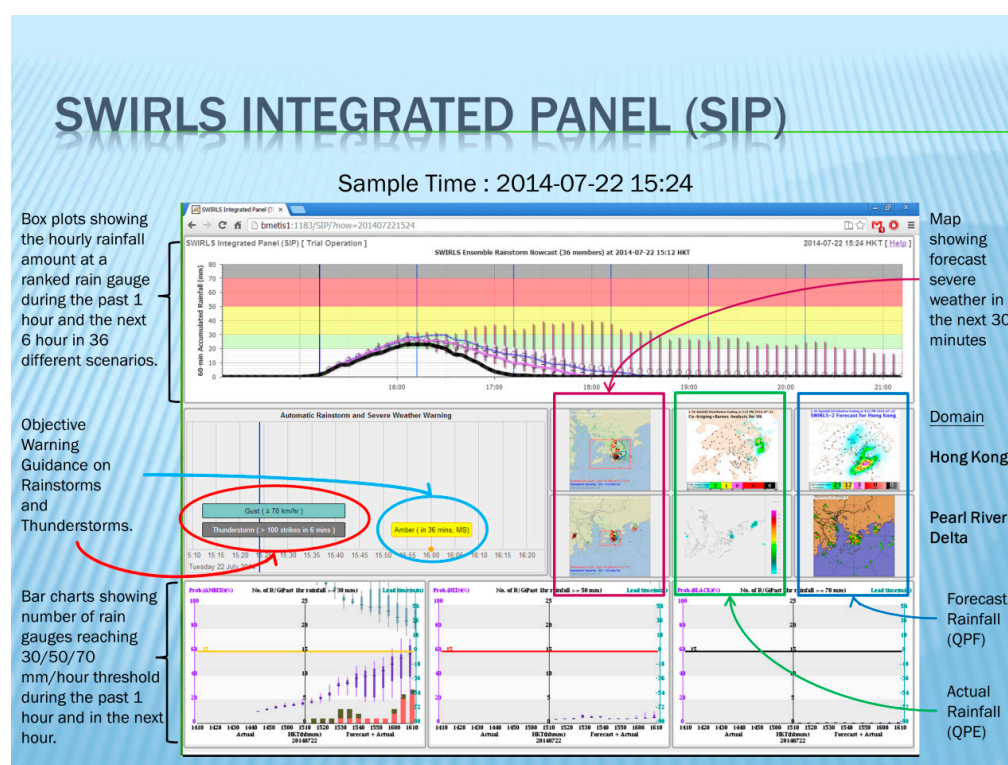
SWIRLS INTEGRATED PANEL (SIP)

Sample Time : 2014-07-22 15:24

Box plots showing the hourly rainfall amount at a ranked rain gauge during the past 1 hour and the next 6 hour in 36 different scenarios.

Objective Warning Guidance on Rainstorms and Thunderstorms.

Bar charts showing number of rain gauges reaching 30/50/70 mm/hour threshold during the past 1 hour and in the next hour.

Map showing forecast severe weather in the next 30 minutes

Domain

Hong Kong

Pearl River Delta

Forecast Rainfall (QPF)

Actual Rainfall (QPE)

SWIRLS Integrated Panel (S ×

bmetis1:1183/SIP/?now=201407221524

SWIRLS Integrated Panel (SIP) [ Trial Operation ]

2014-07-22 15:24 HKT [ Help ]

SWIRLS Ensemble Rainstorm Nowcast (36 members) at 2014-07-22 15:12 HKT

60 min Accumulated Rainfall (mm)

80 70 60 50 40 30 20 10 0

16:00 17:00 18:00 19:00 20:00 21:00

Automatic Rainstorm and Severe Weather Warning

Gust ( ≥ 70 km/hr )

Thunderstorm ( > 100 strikes in 6 mins )

Amber ( in 36 mins; MS)

5:10 15:15 15:20 15:25 15:30 15:35 15:40 15:45 15:50 15:55 16:00 16:05 16:10 16:15 16:20

Tuesday 22 July 2014

Prob.(AMBER)(%) No. of R/G(Part (hr rainfall >= 30 mm) Lead time(min)

Prob.(RED)(%) No. of R/G(Part (hr rainfall >= 50 mm) Lead time(min)

Prob.(BLACK)(%) No. of R/G(Part (hr rainfall >= 70 mm) Lead time(min)

Actual HKT(hhmm) 20140722 Forecast + Actual

Actual HKT(hhmm) 20140722 Forecast + Actual

Actual HKT(hhmm) 20140722 Forecast + Actual